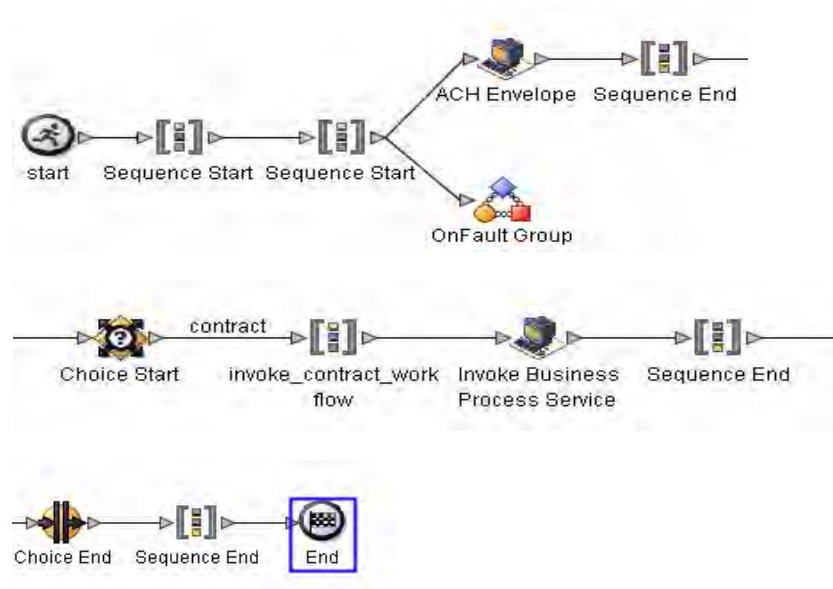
ACH Envelope Sequence End

start Sequence Start Sequence Start

OnFault Group

contract

Choice Start invoke_contract_workflow Invoke Business Process Service Sequence End

Choice End Sequence End End